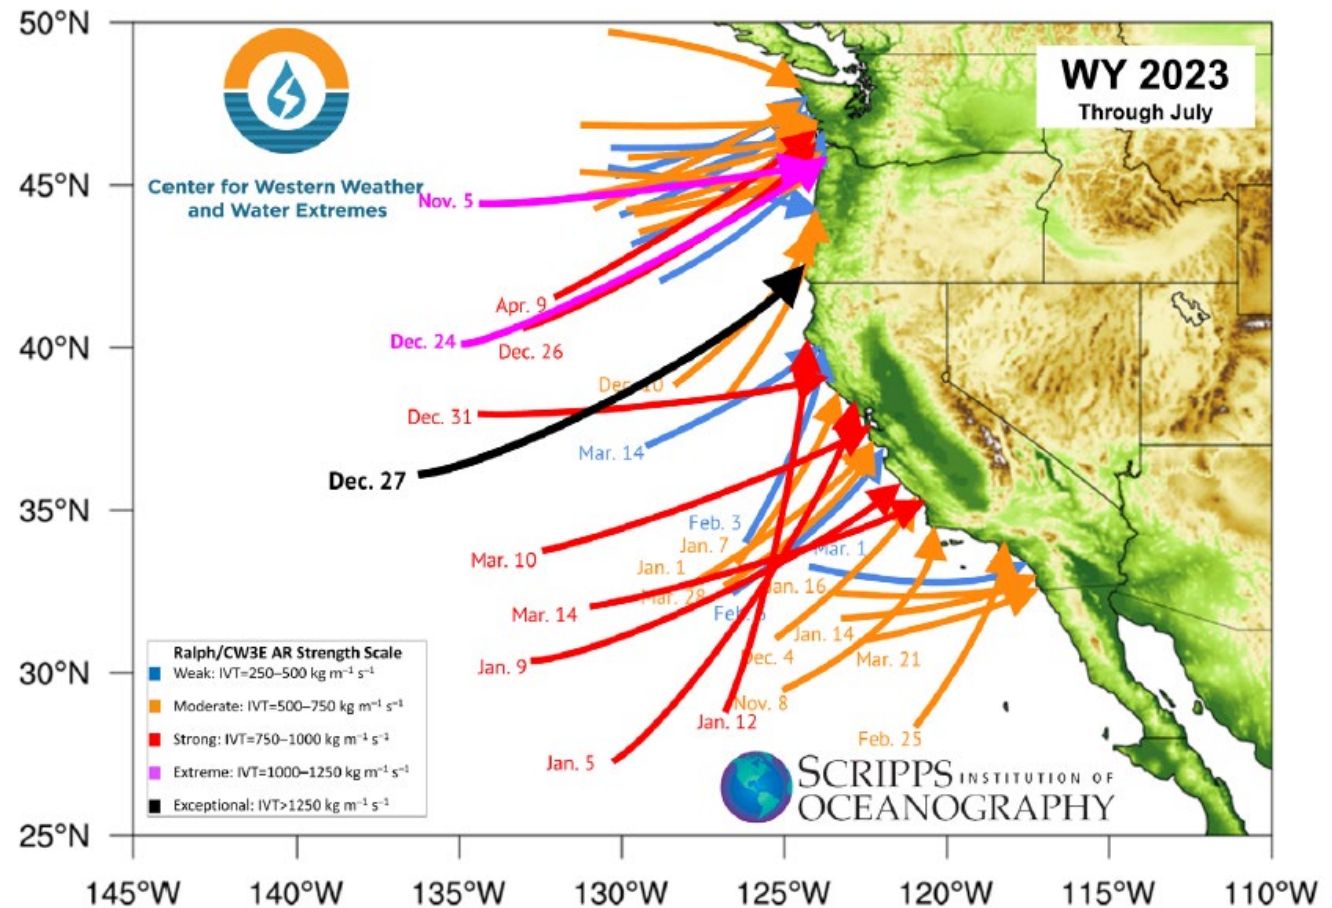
WY 2023
Through July

Center for Western Weather and Water Extremes

50°N
45°N
40°N
35°N
30°N
25°N

145°W 140°W 135°W 130°W 125°W 120°W 115°W 110°W

Nov. 5
Apr. 9
Dec. 24
Dec. 26
Dec. 10
Dec. 31
Mar. 14
Dec. 27
Feb. 3
Jan. 7
Mar. 1
Mar. 10
Jan. 1
Jan. 16
Mar. 28
Mar. 14
Feb. 6
Jan. 14
Dec. 4
Mar. 21
Jan. 9
Nov. 8
Jan. 12
Feb. 25
Jan. 5

Ralph/CW3E AR Strength Scale
Weak: IVT=250–500 kg m$^{-1}$ s$^{-1}$
Moderate: IVT=500–750 kg m$^{-1}$ s$^{-1}$
Strong: IVT=750–1000 kg m$^{-1}$ s$^{-1}$
Extreme: IVT=1000–1250 kg m$^{-1}$ s$^{-1}$
Exceptional: IVT>1250 kg m$^{-1}$ s$^{-1}$

SCRIPPS INSTITUTION OF OCEANOGRAPHY